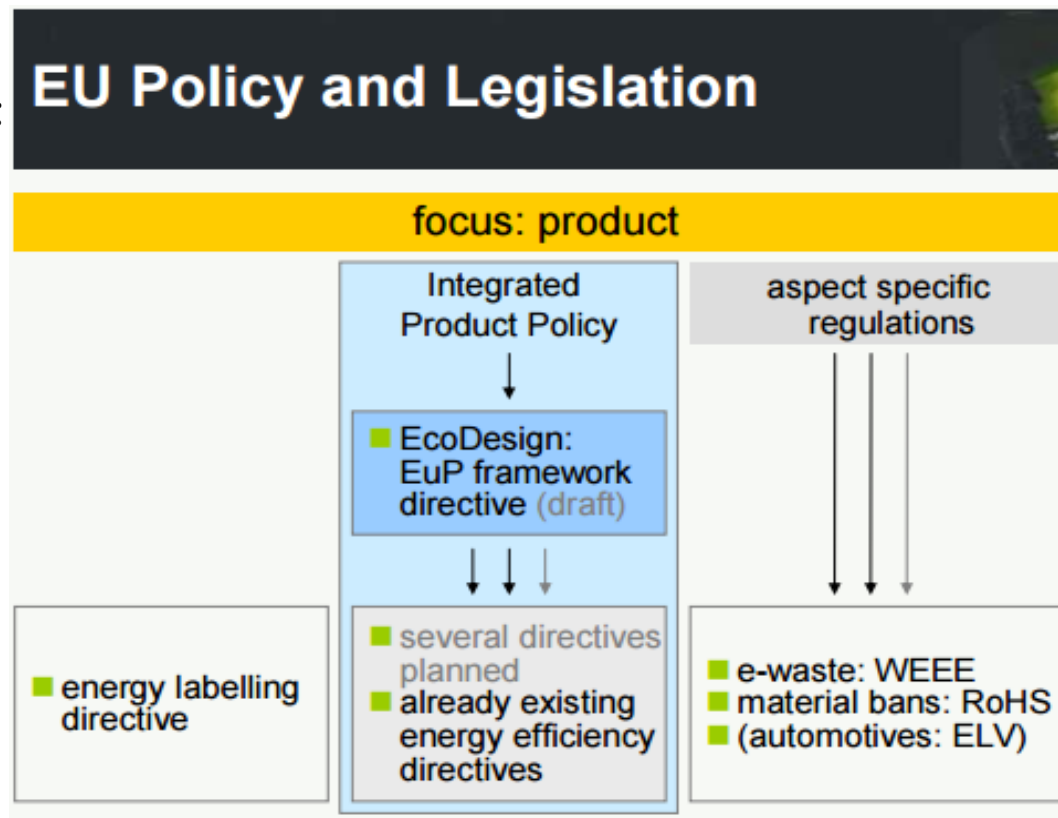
EU Policy and Legislation

focus: product

Integrated Product Policy

EcoDesign: EuP framework directive (draft)

aspect specific regulations

energy labelling directive

several directives planned

already existing energy efficiency directives

e-waste: WEEE

material bans: RoHS

(automotives: ELV)